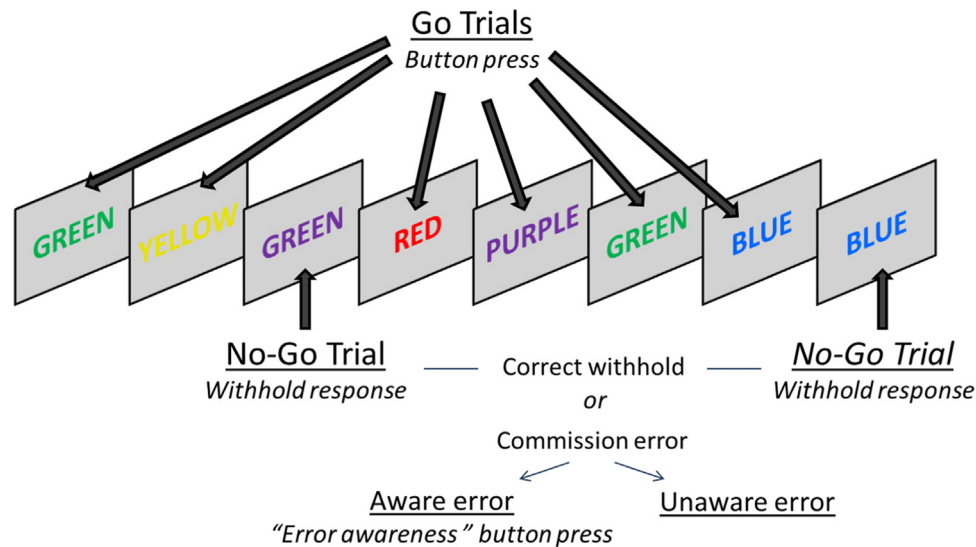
Go Trials
Button press

GREEN YELLOW GREEN RED PURPLE GREEN BLUE BLUE

No-Go Trial
Withhold response

Correct withhold
or
Commission error

No-Go Trial
Withhold response

Aware error
"Error awareness" button press

Unaware error